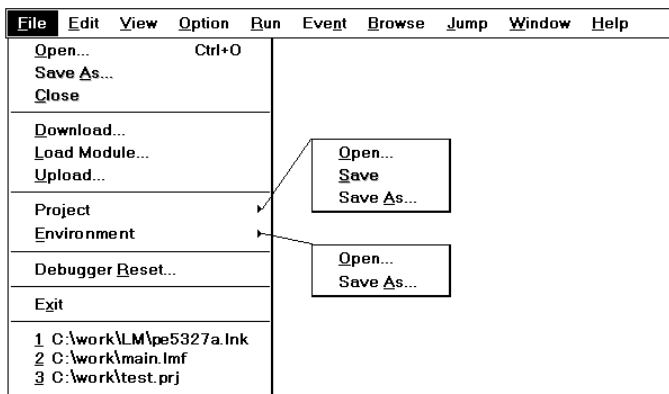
File Edit View Option Run Event Browse Jump Window Help

Open... Ctrl+O
Save As...
Close

Download...
Load Module...
Upload...

Project
Environment

Debugger Reset...

Exit

1 C:\work\LM\pe5327a.lnk
2 C:\work\main.lmf
3 C:\work\test.prj

Open...
Save
Save As...

Open...
Save As...